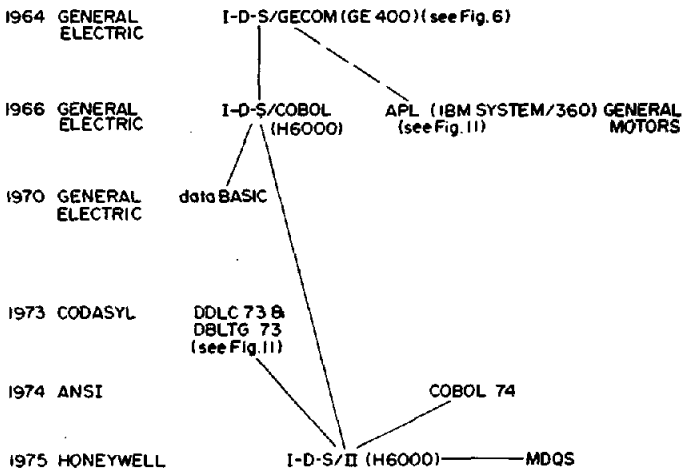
1964 GENERAL ELECTRIC I-D-S/GECOM (GE 400) (see Fig. 6)

1966 GENERAL ELECTRIC I-D-S/COBOL (H6000) APL (IBM SYSTEM/360) (see Fig. 11) GENERAL MOTORS

1970 GENERAL ELECTRIC data BASIC

1973 CODASYL DDLC 73 & DBLTG 73 (see Fig. 11)

1974 ANSI COBOL 74

1975 HONEYWELL I-D-S/II (H6000) MDQS